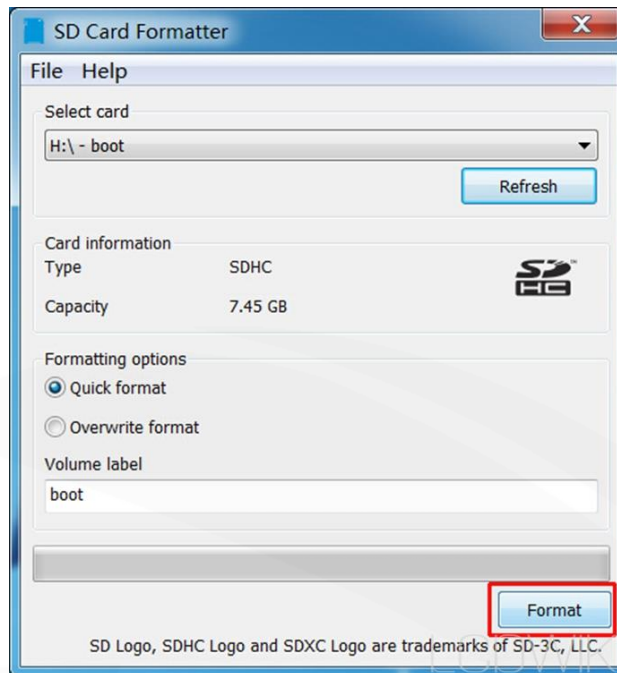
SD Card Formatter

X

File Help

Select card

H:\ - boot

Refresh

Card information

Type SDHC

Capacity 7.45 GB

SD HC

Formatting options

Quick format

Overwrite format

Volume label

boot

Format

SD Logo, SDHC Logo and SDXC Logo are trademarks of SD-3C, LLC.